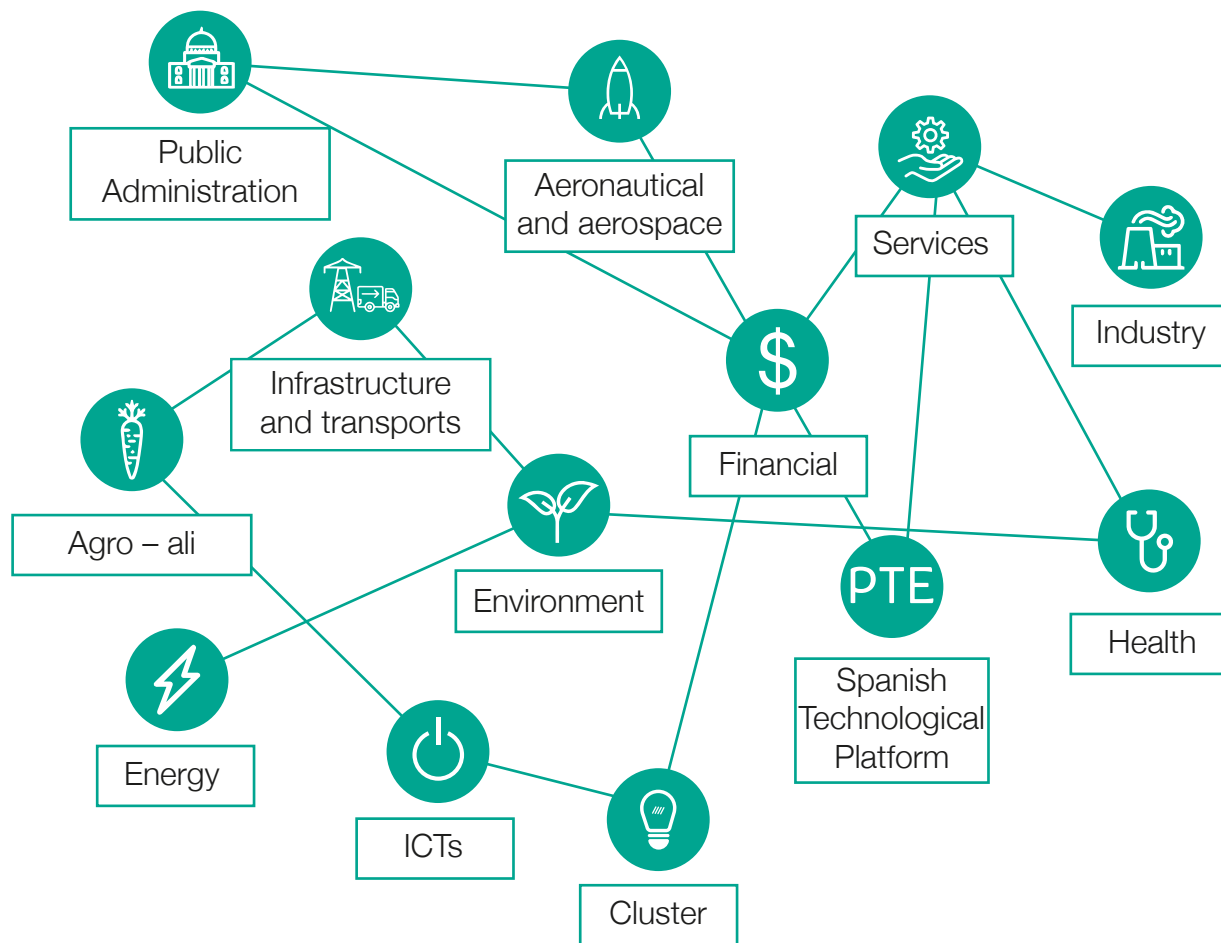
Public Administration

Aeronautical and aerospace

Services

Industry

Infrastructure and transports

$

Financial

Agro – ali

Environment

PTE

Health

Spanish Technological Platform

Energy

ICTs

Cluster